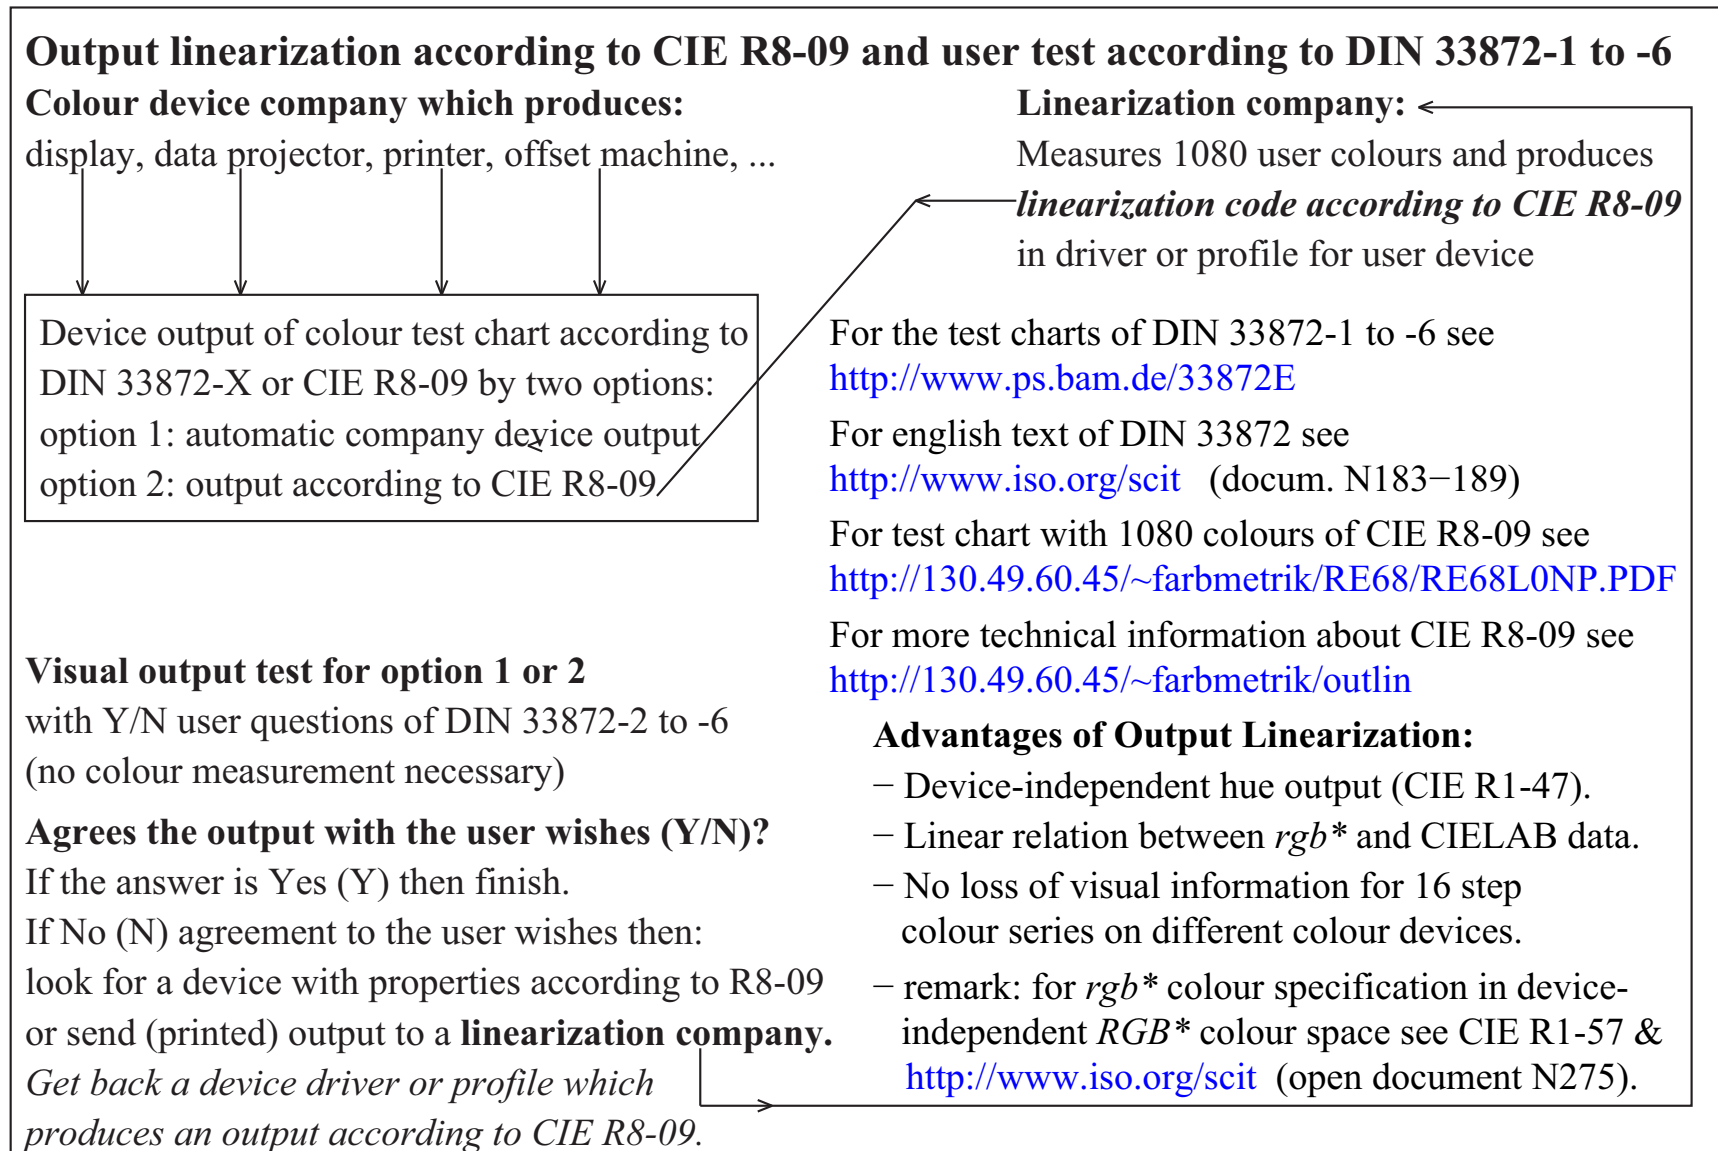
Output linearization according to CIE R8-09 and user test according to DIN 33872-1 to -6

Colour device company which produces:
display, data projector, printer, offset machine, ...

Linearization company:
Measures 1080 user colours and produces
*linearization code according to CIE R8-09*
in driver or profile for user device

Device output of colour test chart according to DIN 33872-X or CIE R8-09 by two options:
option 1: automatic company device output
option 2: output according to CIE R8-09

For the test charts of DIN 33872-1 to -6 see
http://www.ps.bam.de/33872E

For english text of DIN 33872 see
http://www.iso.org/scit (docum. N183−189)

For test chart with 1080 colours of CIE R8-09 see
http://130.49.60.45/~farbmetrik/RE68/RE68L0NP.PDF

For more technical information about CIE R8-09 see
http://130.49.60.45/~farbmetrik/outlin

Visual output test for option 1 or 2
with Y/N user questions of DIN 33872-2 to -6
(no colour measurement necessary)

Agrees the output with the user wishes (Y/N)?
If the answer is Yes (Y) then finish.
If No (N) agreement to the user wishes then:
look for a device with properties according to R8-09
or send (printed) output to a **linearization company.**
*Get back a device driver or profile which produces an output according to CIE R8-09.*

Advantages of Output Linearization:
− Device-independent hue output (CIE R1-47).
− Linear relation between *rgb** and CIELAB data.
− No loss of visual information for 16 step colour series on different colour devices.
− remark: for *rgb** colour specification in device-independent *RGB** colour space see CIE R1-57 & http://www.iso.org/scit (open document N275).